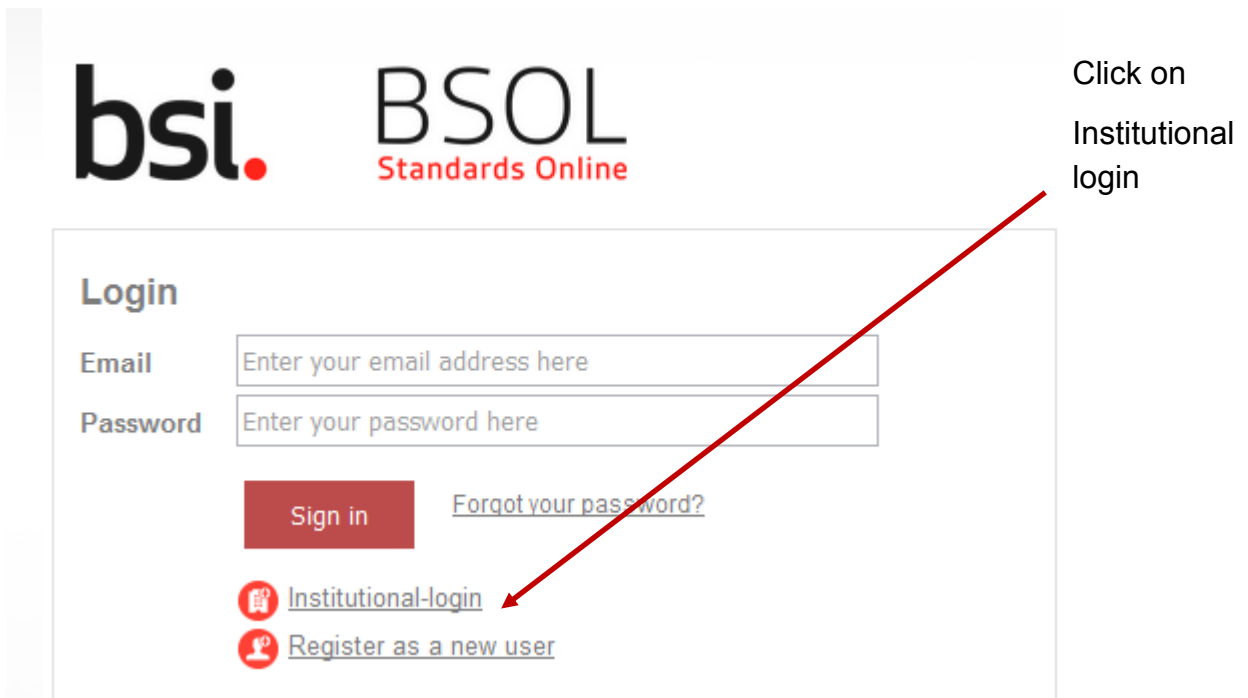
bsi.

BSOL
Standards Online

Click on
Institutional login

Login

Email Enter your email address here

Password Enter your password here

Sign in

Forgot your password?

Institutional-login

Register as a new user